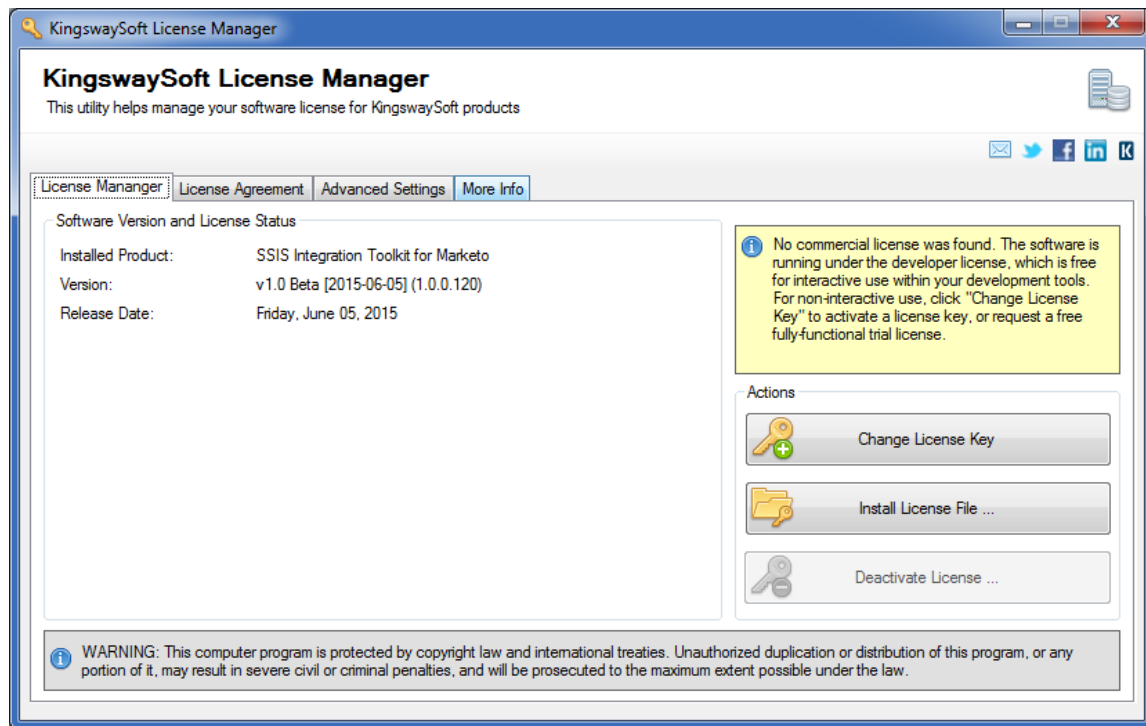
KingswaySoft License Manager

KingswaySoft License Manager
This utility helps manage your software license for KingswaySoft products

License Mananger | License Agreement | Advanced Settings | More Info

Software Version and License Status

Installed Product: SSIS Integration Toolkit for Marketo
Version: v1.0 Beta [2015-06-05] (1.0.0.120)
Release Date: Friday, June 05, 2015

No commercial license was found. The software is running under the developer license, which is free for interactive use within your development tools. For non-interactive use, click "Change License Key" to activate a license key, or request a free fully-functional trial license.

Actions

Change License Key

Install License File ...

Deactivate License ...

WARNING: This computer program is protected by copyright law and international treaties. Unauthorized duplication or distribution of this program, or any portion of it, may result in severe civil or criminal penalties, and will be prosecuted to the maximum extent possible under the law.